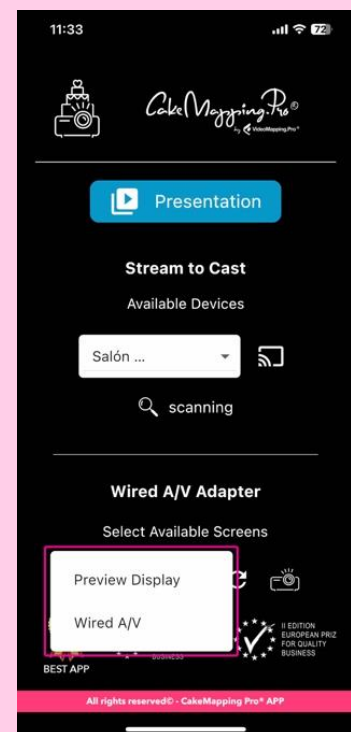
11:33

72

CakeMapping.Pro®
by VideoMapping.Pro®

Presentation

Stream to Cast

Available Devices

Salón ...

scanning

Wired A/V Adapter

Select Available Screens

Preview Display

Wired A/V

BEST APP

II EDITION
EUROPEAN PRIZ
FOR QUALITY
BUSINESS

All rights reserved© - CakeMapping Pro® APP